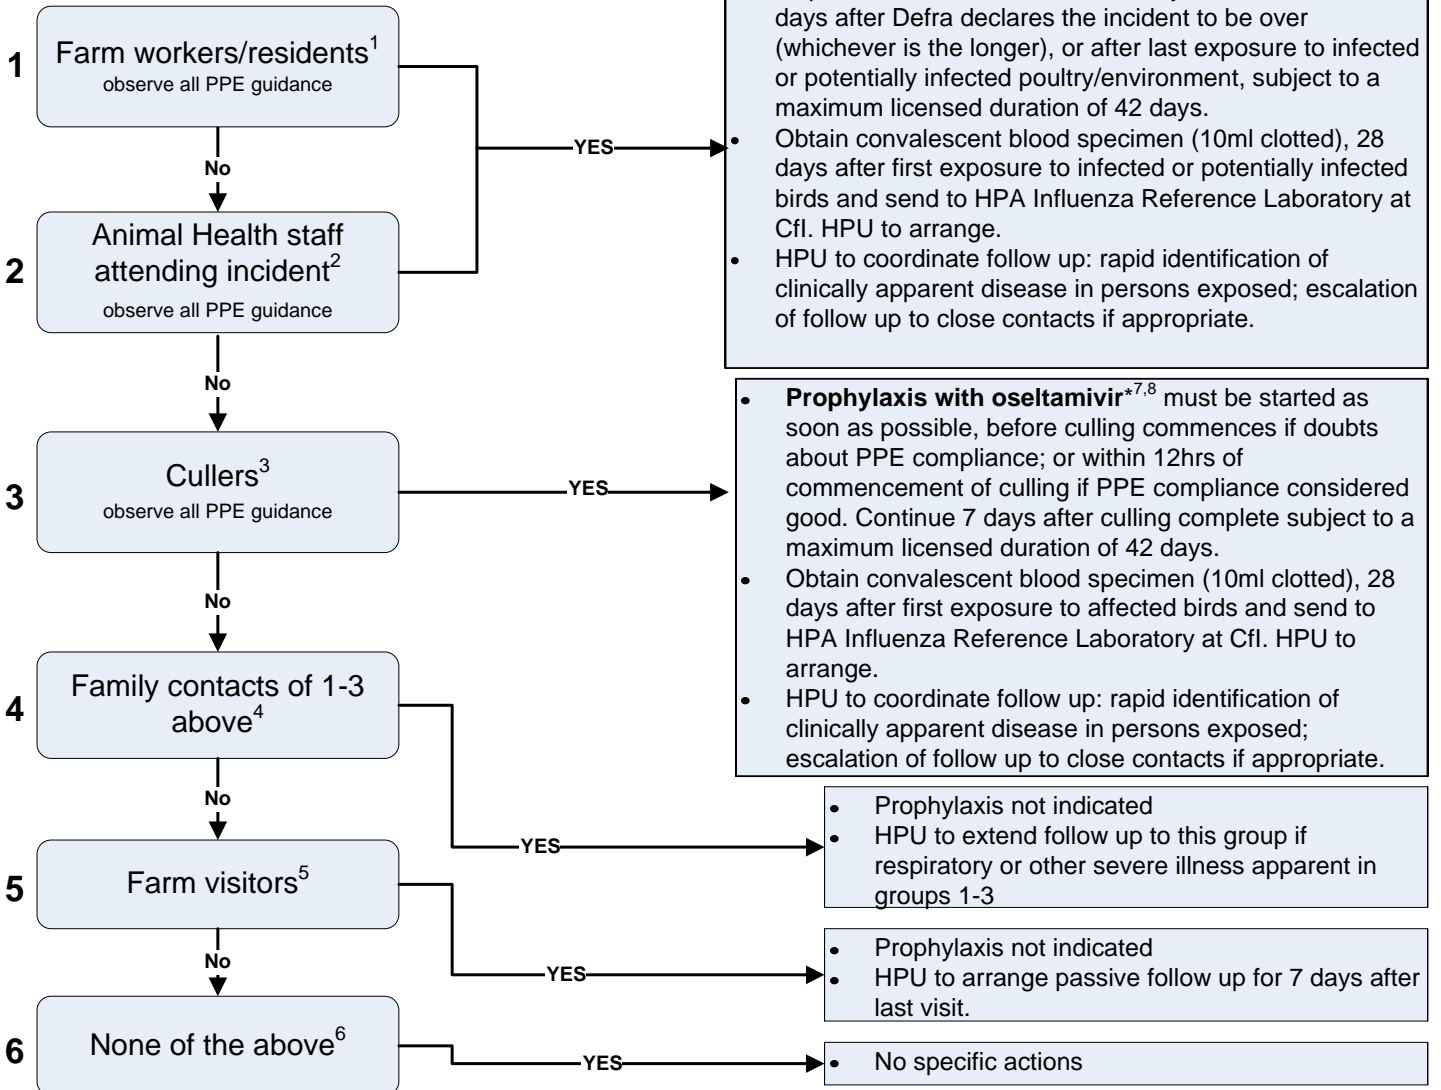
1 Farm workers/residents$^1$
observe all PPE guidance

No

2 Animal Health staff attending incident$^2$
observe all PPE guidance

No

3 Cullers$^3$
observe all PPE guidance

No

4 Family contacts of 1-3 above$^4$

No

5 Farm visitors$^5$

No

6 None of the above$^6$

YES

days after Defra declares the incident to be over (whichever is the longer), or after last exposure to infected or potentially infected poultry/environment, subject to a maximum licensed duration of 42 days.
- Obtain convalescent blood specimen (10ml clotted), 28 days after first exposure to infected or potentially infected birds and send to HPA Influenza Reference Laboratory at CfI. HPU to arrange.
- HPU to coordinate follow up: rapid identification of clinically apparent disease in persons exposed; escalation of follow up to close contacts if appropriate.

YES

- **Prophylaxis with oseltamivir**$^{*7,8}$ must be started as soon as possible, before culling commences if doubts about PPE compliance; or within 12hrs of commencement of culling if PPE compliance considered good. Continue 7 days after culling complete subject to a maximum licensed duration of 42 days.
- Obtain convalescent blood specimen (10ml clotted), 28 days after first exposure to affected birds and send to HPA Influenza Reference Laboratory at CfI. HPU to arrange.
- HPU to coordinate follow up: rapid identification of clinically apparent disease in persons exposed; escalation of follow up to close contacts if appropriate.

YES

- Prophylaxis not indicated
- HPU to extend follow up to this group if respiratory or other severe illness apparent in groups 1-3

YES

- Prophylaxis not indicated
- HPU to arrange passive follow up for 7 days after last visit.

YES

- No specific actions